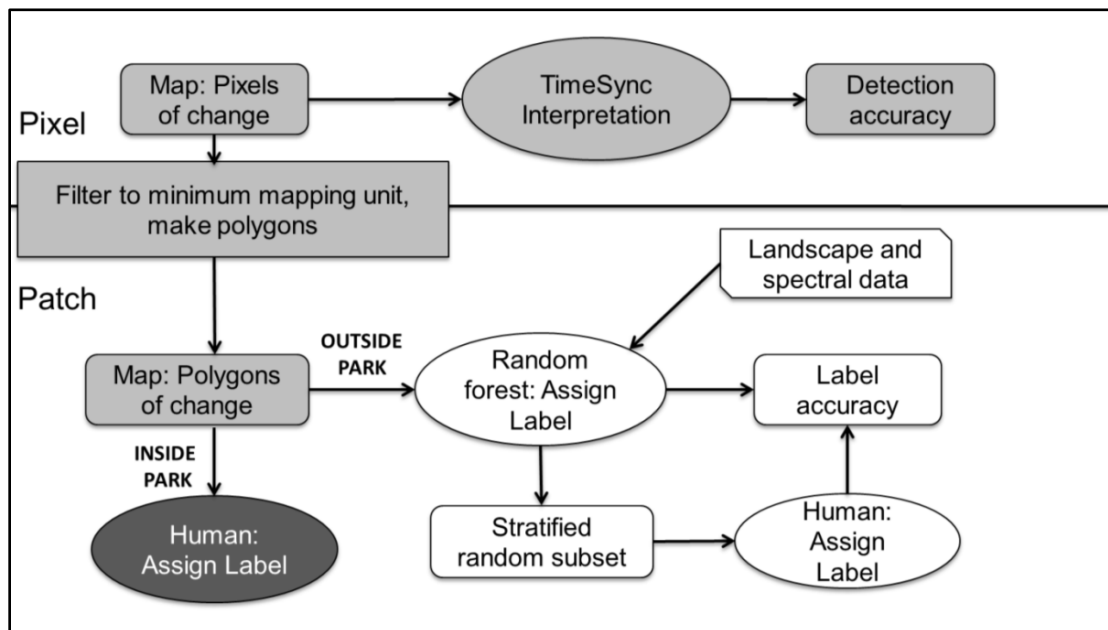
Pixel

Map: Pixels of change

TimeSync Interpretation

Detection accuracy

Filter to minimum mapping unit, make polygons

Patch

Landscape and spectral data

Map: Polygons of change

OUTSIDE PARK

Random forest: Assign Label

Label accuracy

INSIDE PARK

Human: Assign Label

Stratified random subset

Human: Assign Label